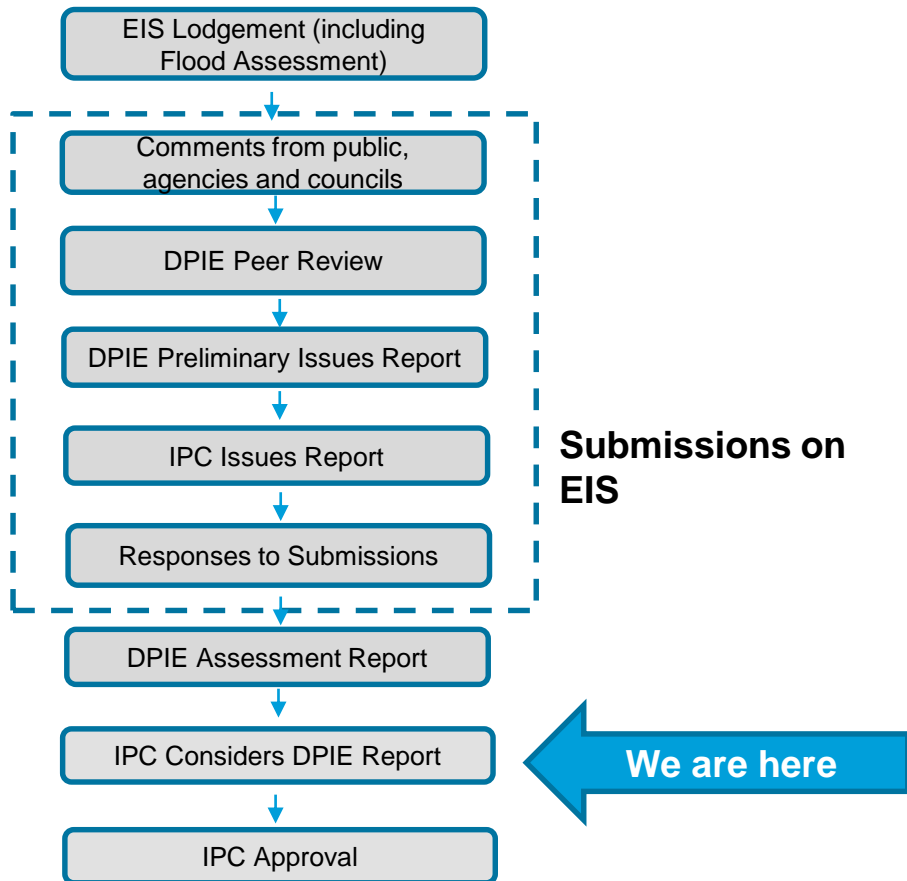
EIS Lodgement (including Flood Assessment)

Comments from public, agencies and councils

DPIE Peer Review

DPIE Preliminary Issues Report

IPC Issues Report

Responses to Submissions

Submissions on EIS

DPIE Assessment Report

IPC Considers DPIE Report

We are here

IPC Approval